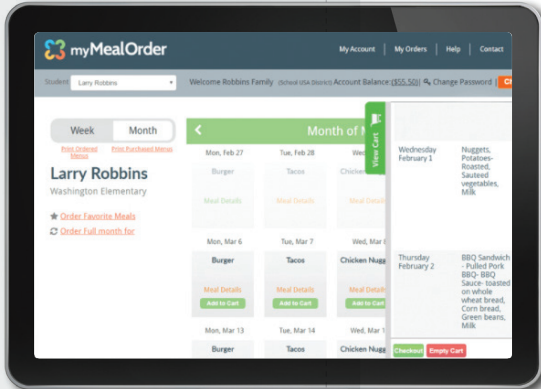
myMealOrder

My Account | My Orders | Help | Contact

Student Larry Robbins

Welcome Robbins Family (School USA District) Account Balance ($55.50) Change Password | Ch

Week Month

Print Ordered Menus

Print Purchased Menus

Larry Robbins

Washington Elementary

Order Favorite Meals

Order Full month for

Month of M

Mon, Feb 27

Burger

Meal Details

Tue, Feb 28

Tacos

Meal Details

Wed

Chicken

Meal D

Mon, Mar 6

Burger

Meal Details

Add to Cart

Tue, Mar 7

Tacos

Meal Details

Add to Cart

Wed, Mar 8

Chicken Nugg

Meal Details

Add to Cart

Mon, Mar 13

Burger

Tue, Mar 14

Tacos

Wed, Mar 15

Chicken Nugg

View Cart

Wednesday February 1

Nuggets, Potatoes-Roasted, Sauteed vegetables, Milk

Thursday February 2

BBQ Sandwich - Pulled Pork BBQ- BBQ Sauce- toasted on whole wheat bread, Corn bread, Green beans, Milk

Checkout

Empty Cart